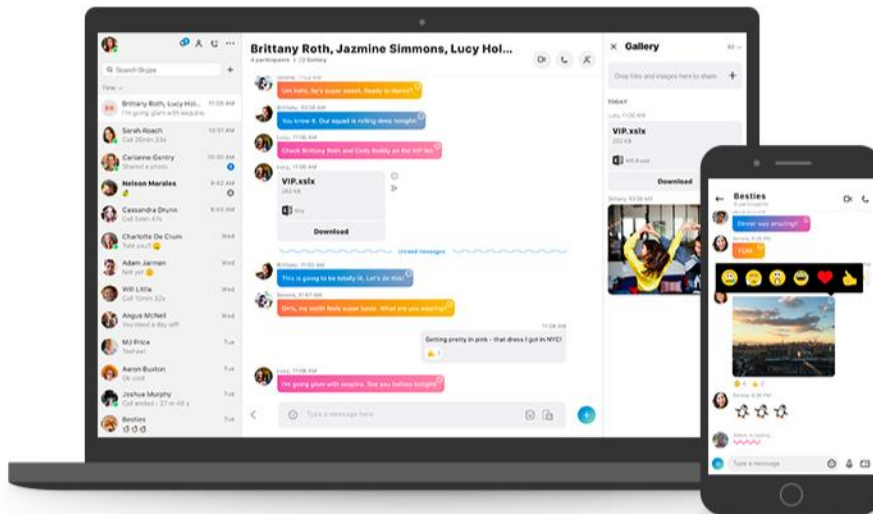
Search Skype

Brittany Roth, Lucy Hol... 11:00 AM
I'm going glam with sequins.

Sarah Roach 10:51 AM

Carianne Gentry 10:50 AM
Shared a photo

Nelson Morales 9:42 AM

Cassandra Drunn 9:40 AM

Charlotte De Crum Wed
Take you?

Adam Jarman Wed
Not yet

Will Little Wed
Call 10min 32s

Angus McNeil Wed
You need a day off!

MJ Price Tue
Teehee!

Aaron Buxton Tue
Ok cool

Joshua Murphy Tue
Call ended - 27m 32s

Besties Tue

Brittany Roth, Jazmine Simmons, Lucy Hol...
4 participants | Gallery

Um hello, he's super basic. Ready to dance?

You know it. Our squad is rolling deep tonight!

Check Brittany Roth and Cody Boddy on the VIP list

VIP.xslx
282 KB

Download

Unread messages

This is going to be totally lit. Let's do this!

Girls, my outfit feels super basic. What are you wearing?

11:00 AM
Getting pretty in pink - that dress I got in NYC!

Lucy, 11:06 AM
I'm going glam with sequins. See you ladies tonight!

Type a message here

Gallery

Drop files and images here to share

TODAY

VIP.xslx
282 KB

Download

Besties

Dinner was amazing!

YUM

Type a message